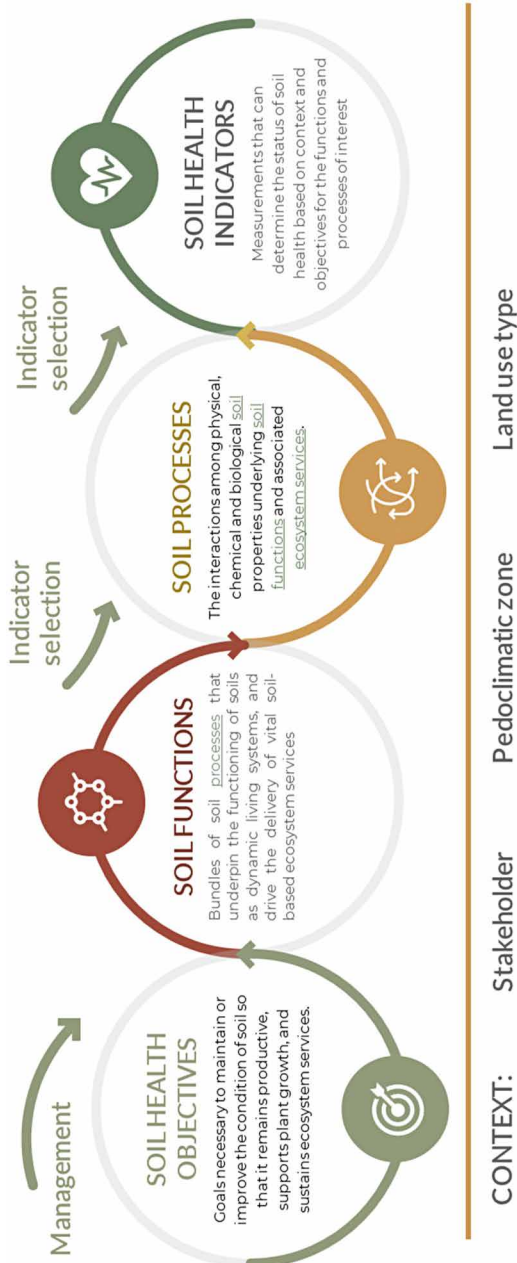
Management

SOIL HEALTH OBJECTIVES

Goals necessary to maintain or improve the condition of soil so that it remains productive, supports plant growth, and sustains ecosystem services.

SOIL FUNCTIONS

Bundles of soil processes that underpin the functioning of soils as dynamic living systems, and drive the delivery of vital soil-based ecosystem services

Indicator selection

SOIL PROCESSES

The interactions among physical, chemical and biological soil properties underlying soil functions and associated ecosystem services.

Indicator selection

SOIL HEALTH INDICATORS

Measurements that can determine the status of soil health based on context and objectives for the functions and processes of interest

CONTEXT: Stakeholder Pedoclimatic zone Land use type